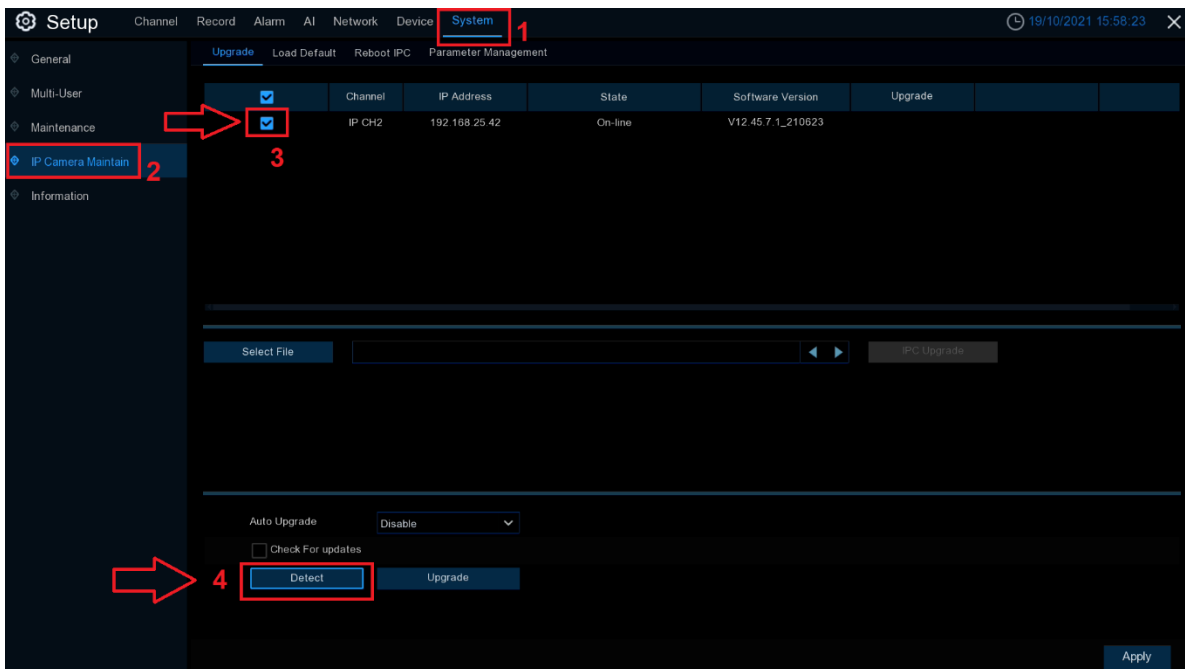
Setup Channel Record Alarm AI Network Device System 1

19/10/2021 15:58:23

General
Multi-User
Maintenance
IP Camera Maintain 2
Information

Upgrade Load Default Reboot IPC Parameter Management

| | Channel | IP Address | State | Software Version | Upgrade |
|---|---|---|---|---|---|
| | IP CH2 | 192.168.25.42 | On-line | V12.45.7.1_210623 | |

3

Select File

IPC Upgrade

Auto Upgrade Disable

Check For updates

4 Detect Upgrade

Apply